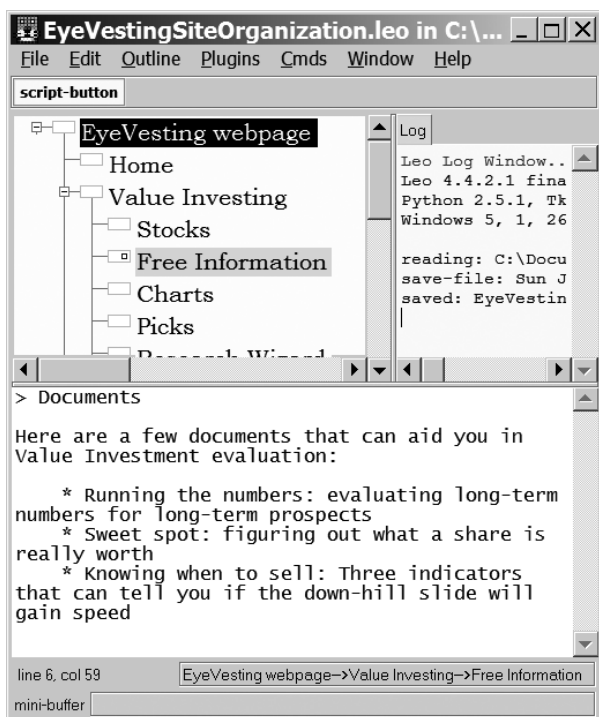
EyeVestingSiteOrganization.leo in C:\...
File Edit Outline Plugins Cmds Window Help
script-button

EyeVesting webpage
Home
Value Investing
Stocks
Free Information
Charts
Picks
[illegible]

Log
Leo Log Window..
Leo 4.4.2.1 fina
Python 2.5.1, Tk
Windows 5, 1, 26

reading: C:\Docu
save-file: Sun J
saved: EyeVestin

> Documents

Here are a few documents that can aid you in Value Investment evaluation:

* Running the numbers: evaluating long-term numbers for long-term prospects
* Sweet spot: figuring out what a share is really worth
* Knowing when to sell: Three indicators that can tell you if the down-hill slide will gain speed

line 6, col 59
EyeVesting webpage-->Value Investing-->Free Information
mini-buffer